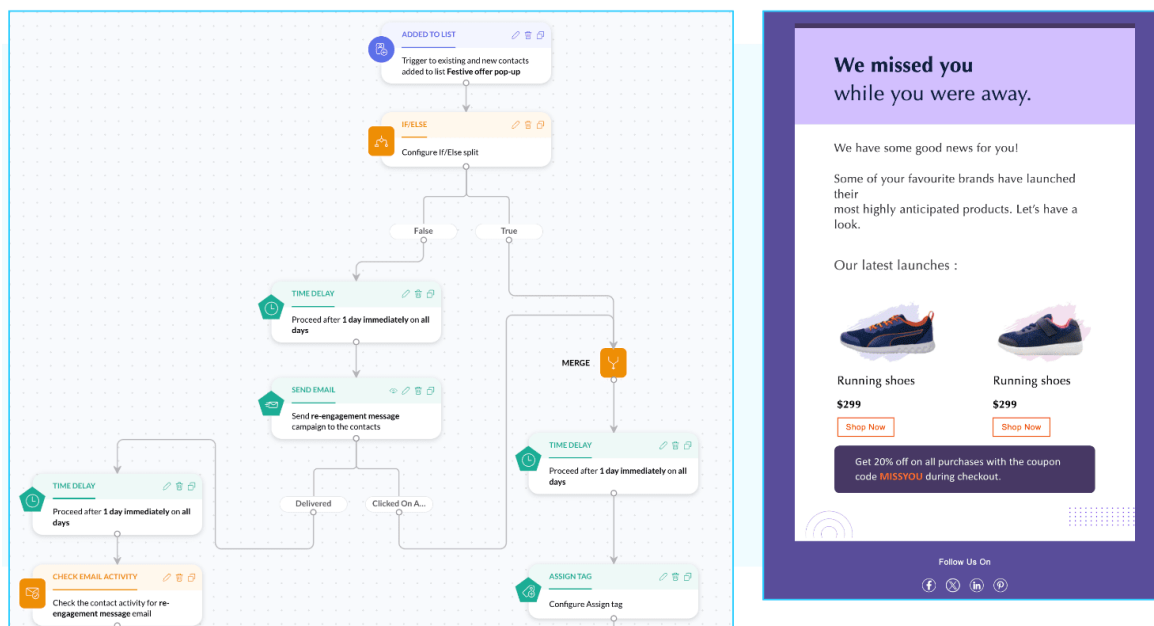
ADDED TO LIST

Trigger to existing and new contacts added to list **Festive offer pop-up**

IF/ELSE

Configure If/Else split

False

True

TIME DELAY

Proceed after **1 day immediately** on **all** days

SEND EMAIL

Send **re-engagement message** campaign to the contacts

Delivered

Clicked On A...

TIME DELAY

Proceed after **1 day immediately** on **all** days

CHECK EMAIL ACTIVITY

Check the contact activity for **re-engagement message** email

MERGE

TIME DELAY

Proceed after **1 day immediately** on **all** days

ASSIGN TAG

Configure Assign tag

**We missed you**
while you were away.

We have some good news for you!

Some of your favourite brands have launched their
most highly anticipated products. Let's have a look.

Our latest launches :

Running shoes

$299

Shop Now

Running shoes

$299

Shop Now

Get 20% off on all purchases with the coupon code MISSYOU during checkout.

Follow Us On